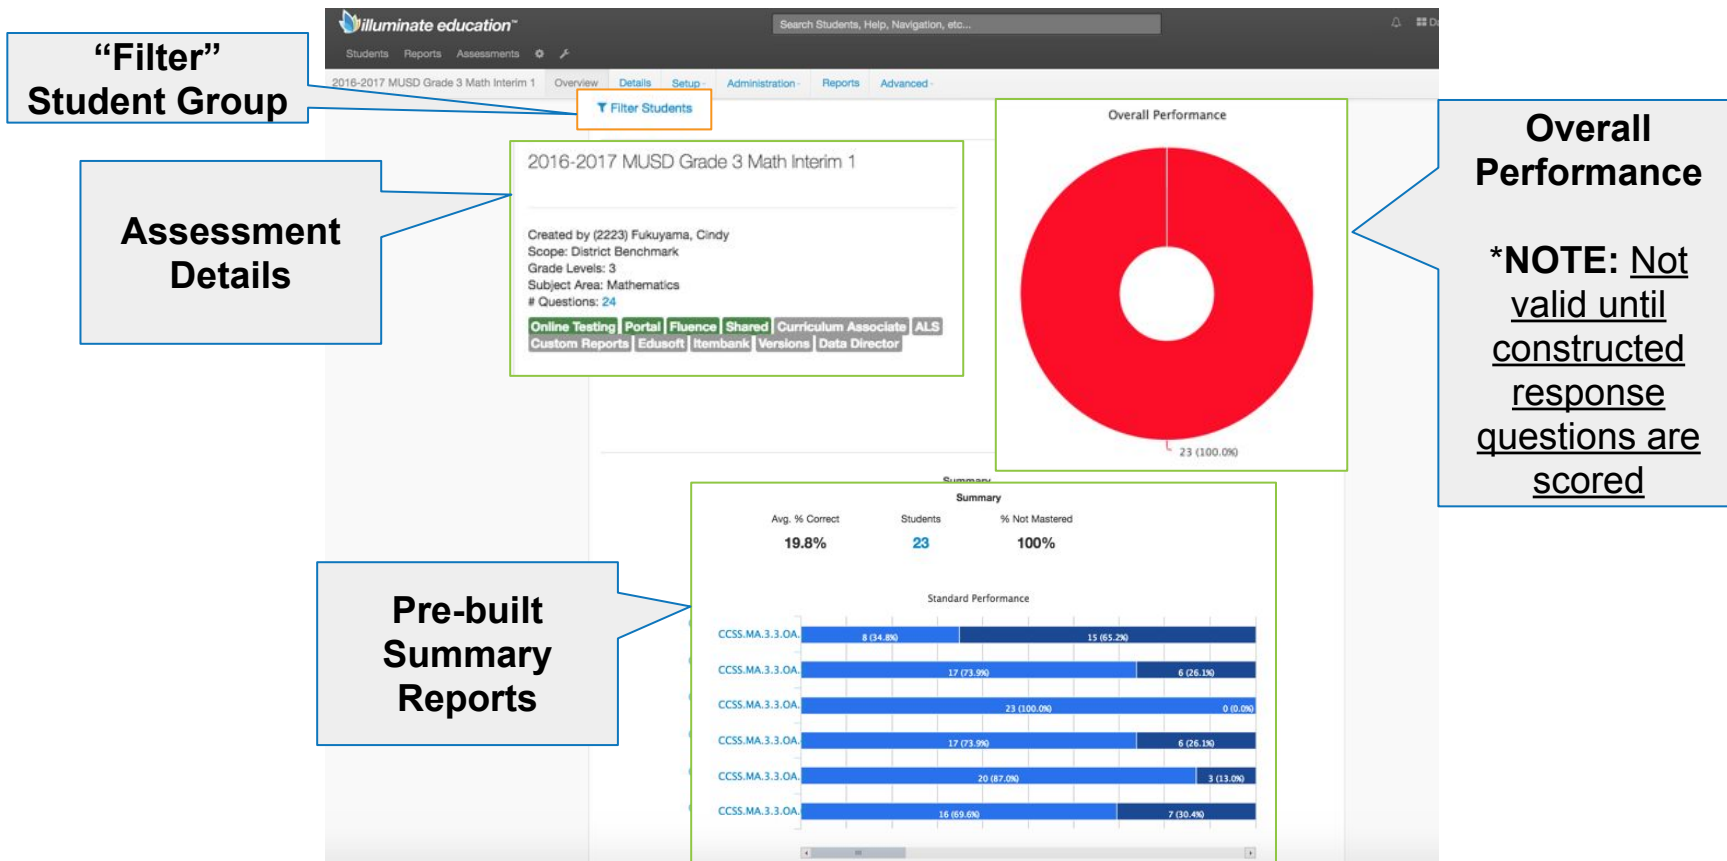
“Filter” Student Group

illuminate education™

Search Students, Help, Navigation, etc...

Students Reports Assessments

2016-2017 MUSD Grade 3 Math Interim 1 Overview Details Setup Administration Reports Advanced

Filter Students

Assessment Details

2016-2017 MUSD Grade 3 Math Interim 1

Created by (2223) Fukuyama, Cindy
Scope: District Benchmark
Grade Levels: 3
Subject Area: Mathematics
# Questions: 24

Online Testing Portal Fluence Shared Curriculum Associate ALS Custom Reports Edusoft Itembank Versions Data Director

Overall Performance

23 (100.0%)

Overall Performance

*NOTE: Not valid until constructed response questions are scored

Summary

Summary

| Avg. % Correct | Students | % Not Mastered |
|---|---|---|
| 19.8% | 23 | 100% |

Standard Performance

CCSS.MA.3.3.OA. 8 (34.8%) 15 (65.2%)
CCSS.MA.3.3.OA. 17 (73.9%) 6 (26.1%)
CCSS.MA.3.3.OA. 23 (100.0%) 0 (0.0%)
CCSS.MA.3.3.OA. 17 (73.9%) 6 (26.1%)
CCSS.MA.3.3.OA. 20 (87.0%) 3 (13.0%)
CCSS.MA.3.3.OA. 16 (69.6%) 7 (30.4%)

Pre-built Summary Reports